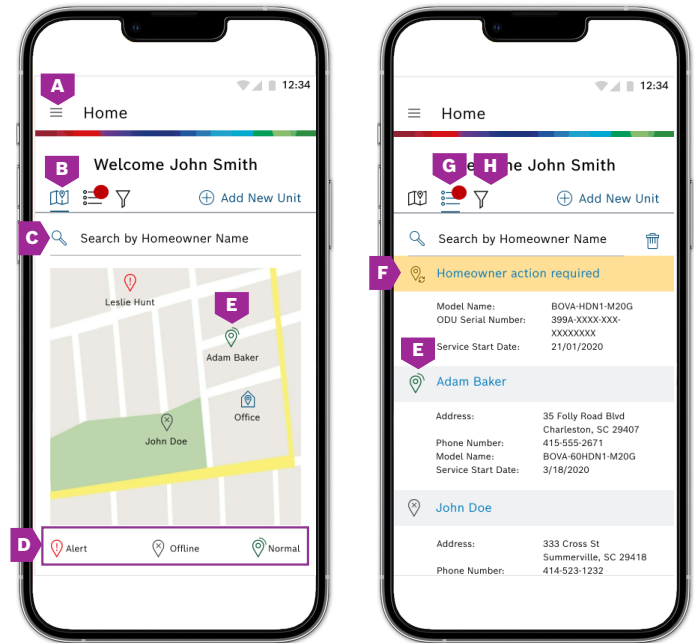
12:34

A

Home

B

Welcome John Smith

Add New Unit

C

Search by Homeowner Name

Leslie Hunt

E

Adam Baker

Office

John Doe

D

Alert

Offline

Normal

12:34

Home

G H

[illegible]e John Smith

Add New Unit

Search by Homeowner Name

F

Homeowner action required

Model Name: BOVA-HDN1-M20G
ODU Serial Number: 399A-XXXX-XXX-XXXXXXXX
Service Start Date: 21/01/2020

E

Adam Baker

Address: 35 Folly Road Blvd Charleston, SC 29407
Phone Number: 415-555-2671
Model Name: BOVA-60HDN1-M20G
Service Start Date: 3/18/2020

John Doe

Address: 333 Cross St Summerville, SC 29418
Phone Number: 414-523-1232